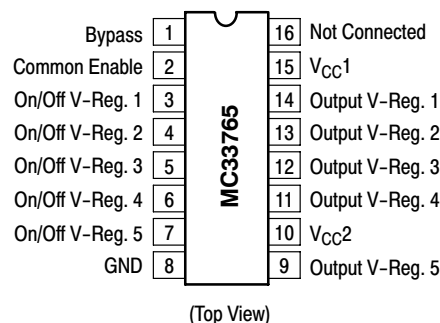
Bypass 1
Common Enable 2
On/Off V-Reg. 1 3
On/Off V-Reg. 2 4
On/Off V-Reg. 3 5
On/Off V-Reg. 4 6
On/Off V-Reg. 5 7
GND 8

MC33765

16 Not Connected
15 $V_{CC}1$
14 Output V-Reg. 1
13 Output V-Reg. 2
12 Output V-Reg. 3
11 Output V-Reg. 4
10 $V_{CC}2$
9 Output V-Reg. 5

(Top View)